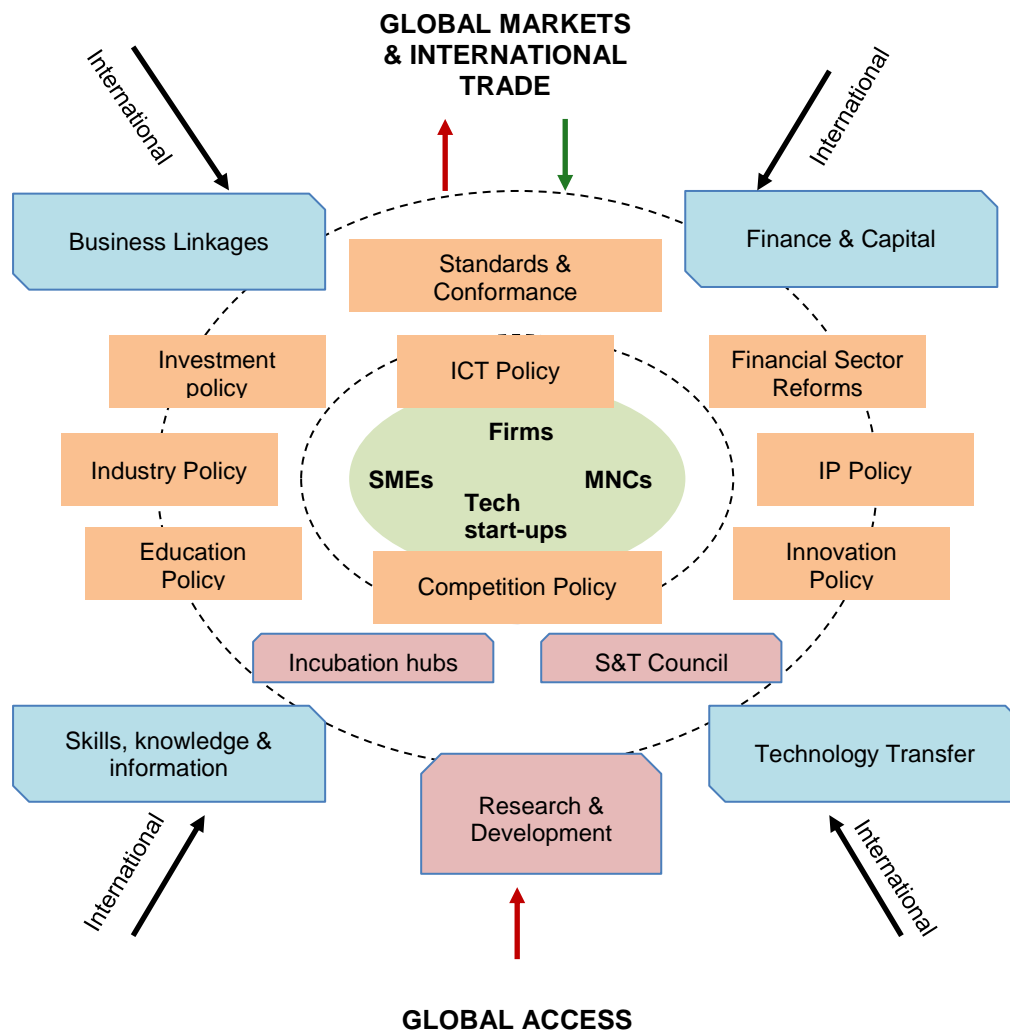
GLOBAL MARKETS & INTERNATIONAL TRADE

International

International

Business Linkages

Finance & Capital

Standards & Conformance

Investment policy

ICT Policy

Financial Sector Reforms

Firms

Industry Policy

SMEs

MNCs

IP Policy

Tech start-ups

Education Policy

Competition Policy

Innovation Policy

Incubation hubs

S&T Council

Skills, knowledge & information

Technology Transfer

Research & Development

International

International

GLOBAL ACCESS